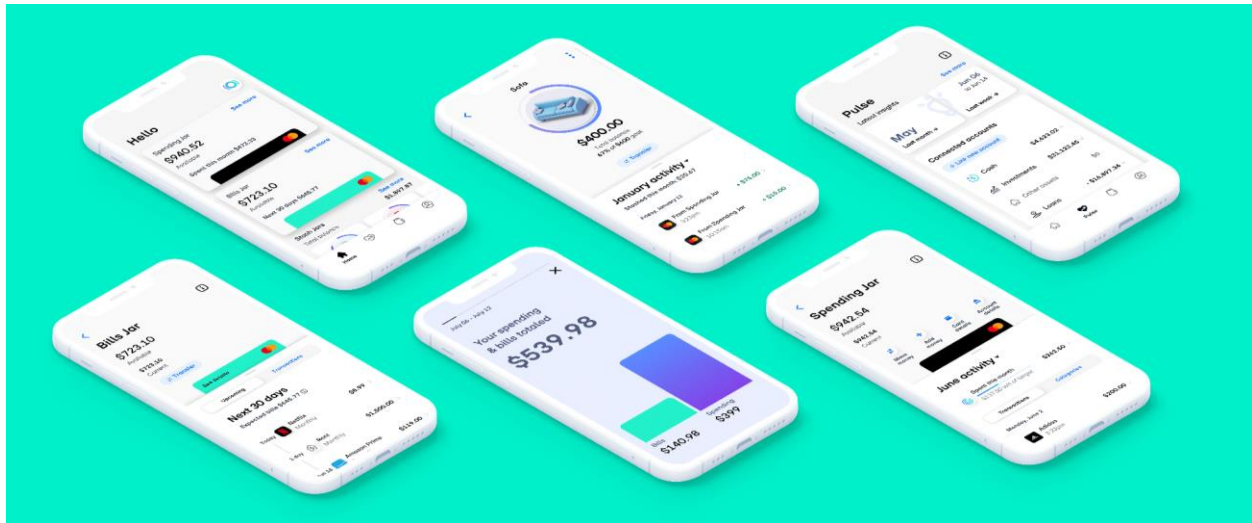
Hello
See more
Spending Jar
$940.52
Available
Spent this month $472.23
See more
Bills Jar
$723.10
Available
Next 30 days $648.77
$1,997.87
Stash Jars
Total balance
Home

Sofa
$400.00
Total balance
67% of $600 goal
Transfer
January activity
Stashed this month $35.67
Friday, January 12
From Spending Jar
+ $25.00
From Spending Jar
+ $10.00

Pulse
Latest insights
See more
May
Last month
Jun 06 to Jun 14
Last week
Connected accounts
Link new account
Cash
$4,433.02
Investments
$31,132.46
Other assets
$0
Loans
- $16,907.34
Pulse

Bills Jar
$723.10
Available
$723.10
Current
Transfer
See details
Transactions
Upcoming
Next 30 days
Expected bills $648.77
Today
Netflix
Monthly
$8.99
1 day
Rent
Monthly
$1,600.00
Jun 14
Amazon Prime
$119.00

July 06 - July 12
Your spending & bills totaled
$539.98
Bills
$140.98
Spending
$399

Spending Jar
$942.54
Available
$942.54
Current
Move money
Add money
Card details
Account details
June activity
Spent this month
$537.50 out of target
$502.50
Transactions
Categories
Monday, June 3
Adidas
$200.00